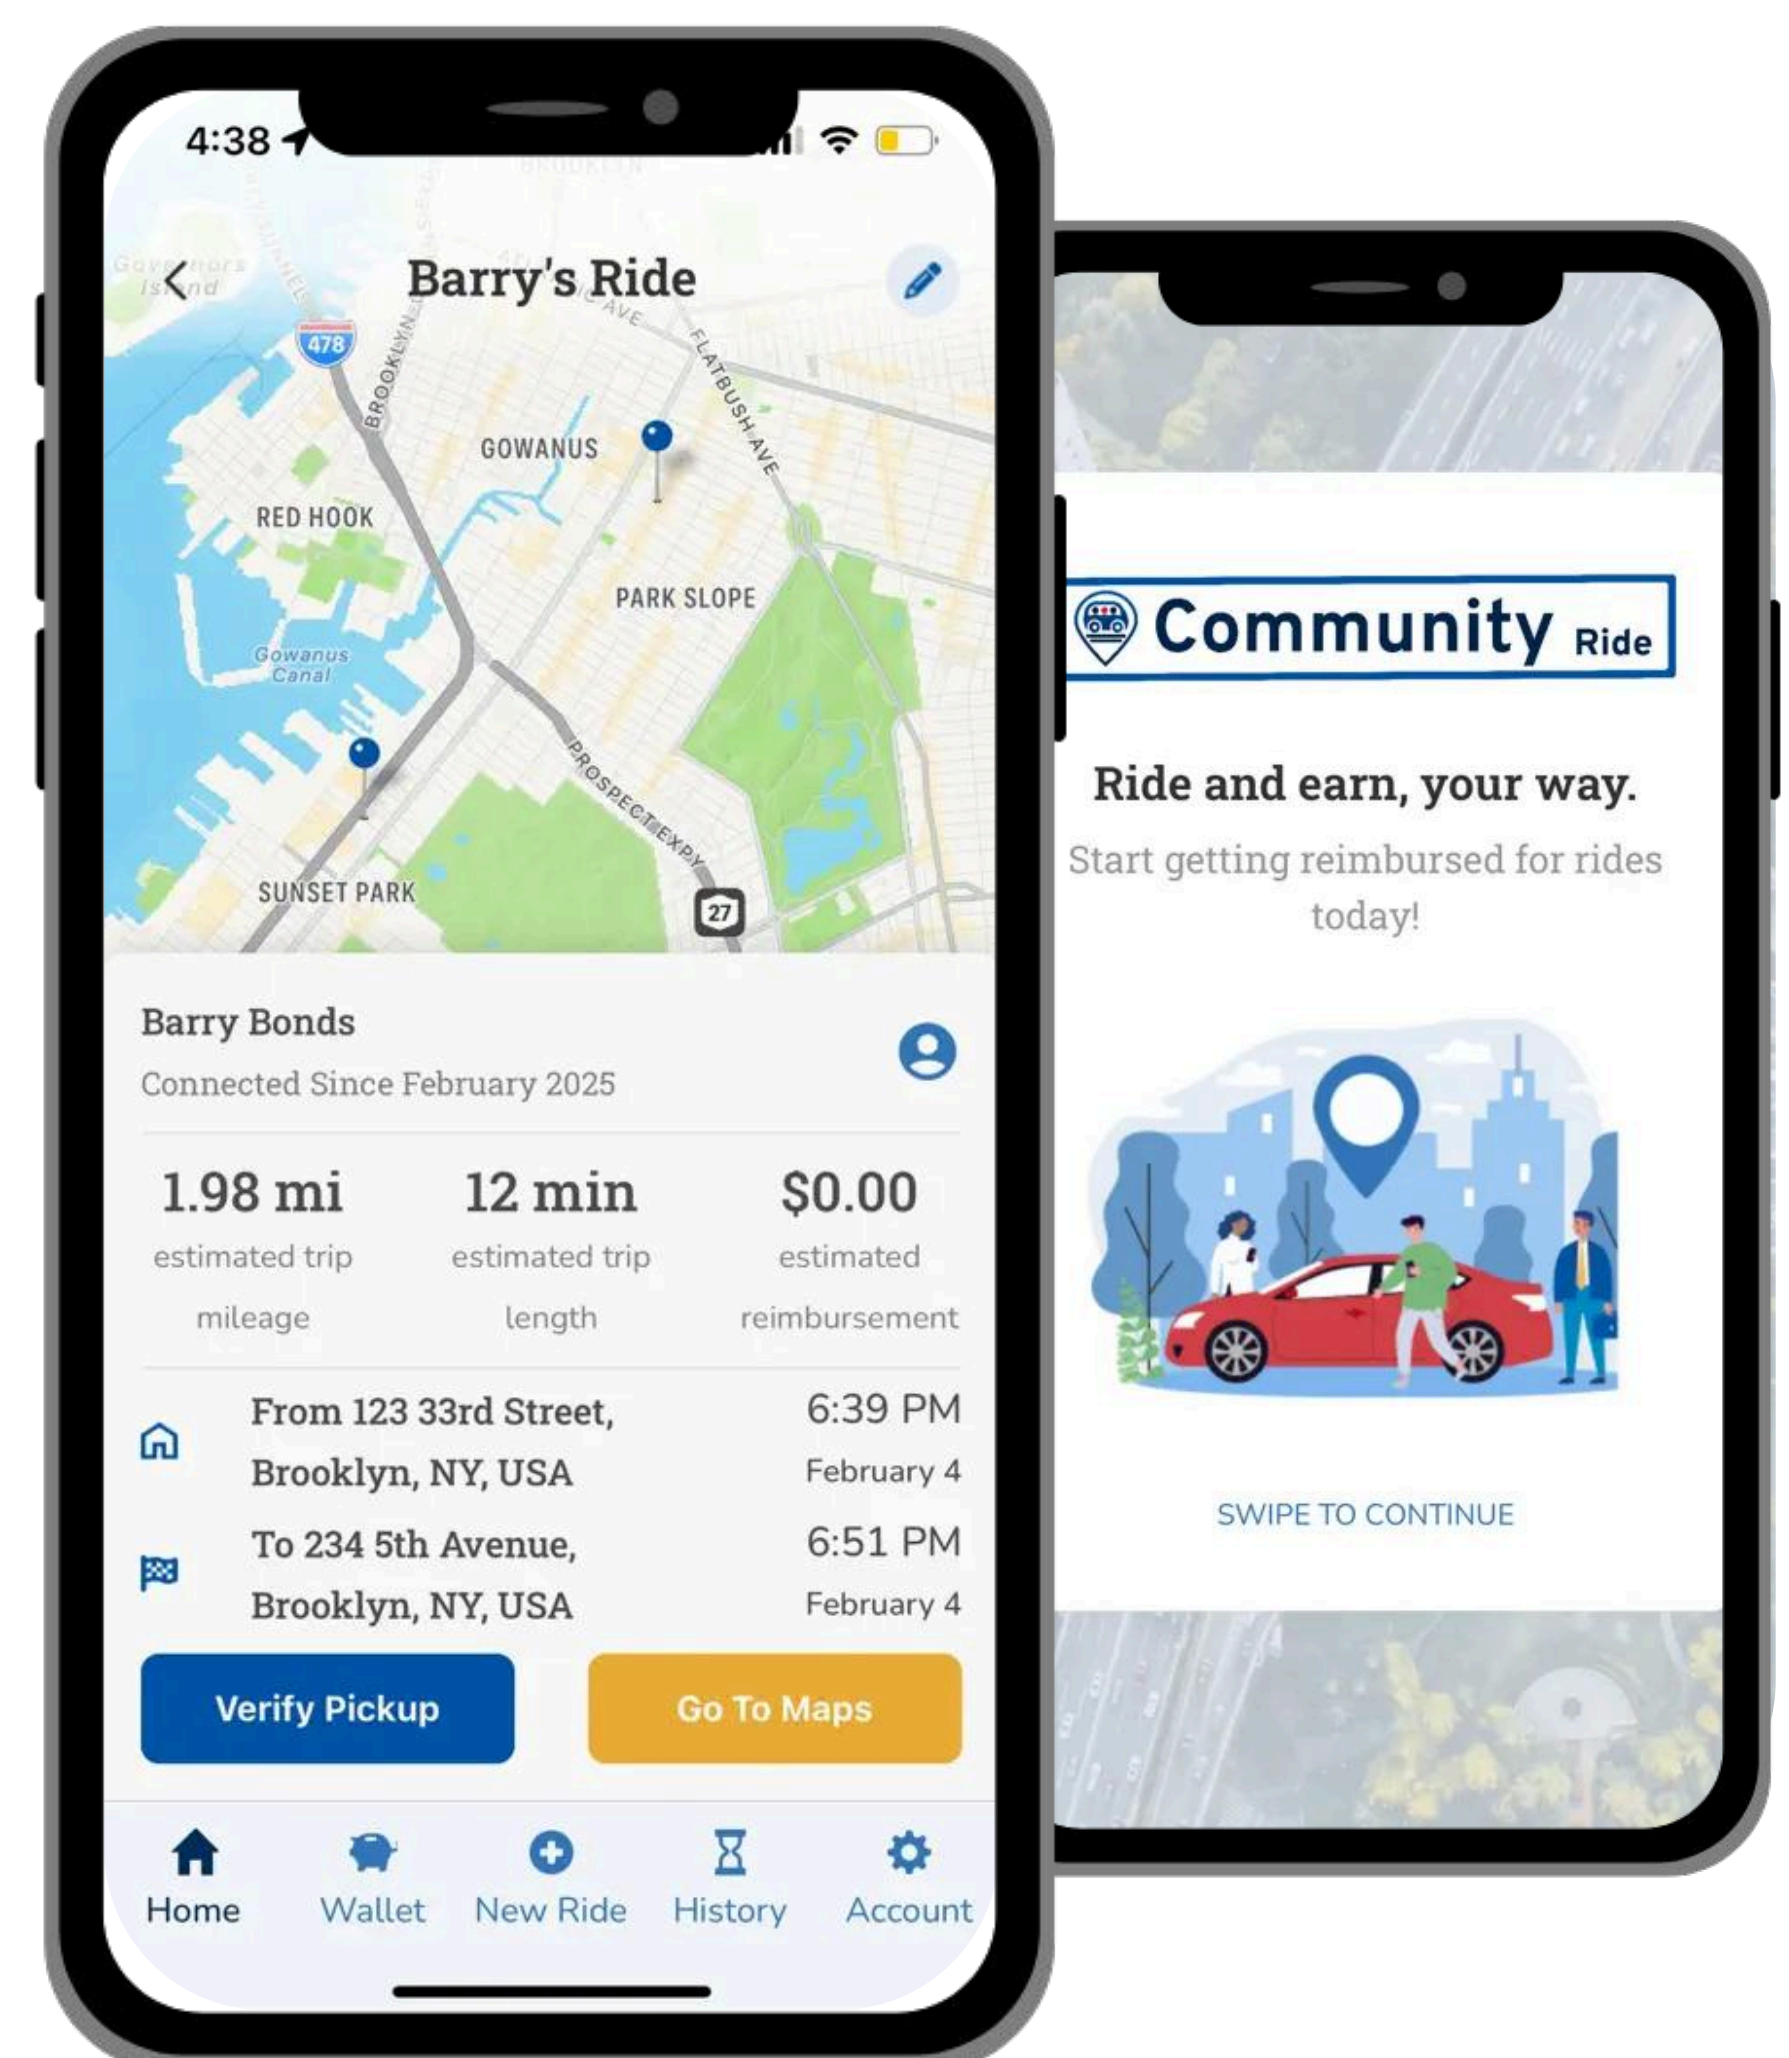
4:38

Barry's Ride

Governors Island
478
BROOKLYN
AVE
FLATBUSH AVE
GOWANUS
RED HOOK
PARK SLOPE
Gowanus Canal
PROSPECT EXPY
SUNSET PARK
27

Barry Bonds
Connected Since February 2025

1.98 mi
estimated trip mileage

12 min
estimated trip length

$0.00
estimated reimbursement

From 123 33rd Street, Brooklyn, NY, USA
6:39 PM
February 4

To 234 5th Avenue, Brooklyn, NY, USA
6:51 PM
February 4

Verify Pickup
Go To Maps

Home
Wallet
New Ride
History
Account

Community Ride

Ride and earn, your way.

Start getting reimbursed for rides today!

SWIPE TO CONTINUE